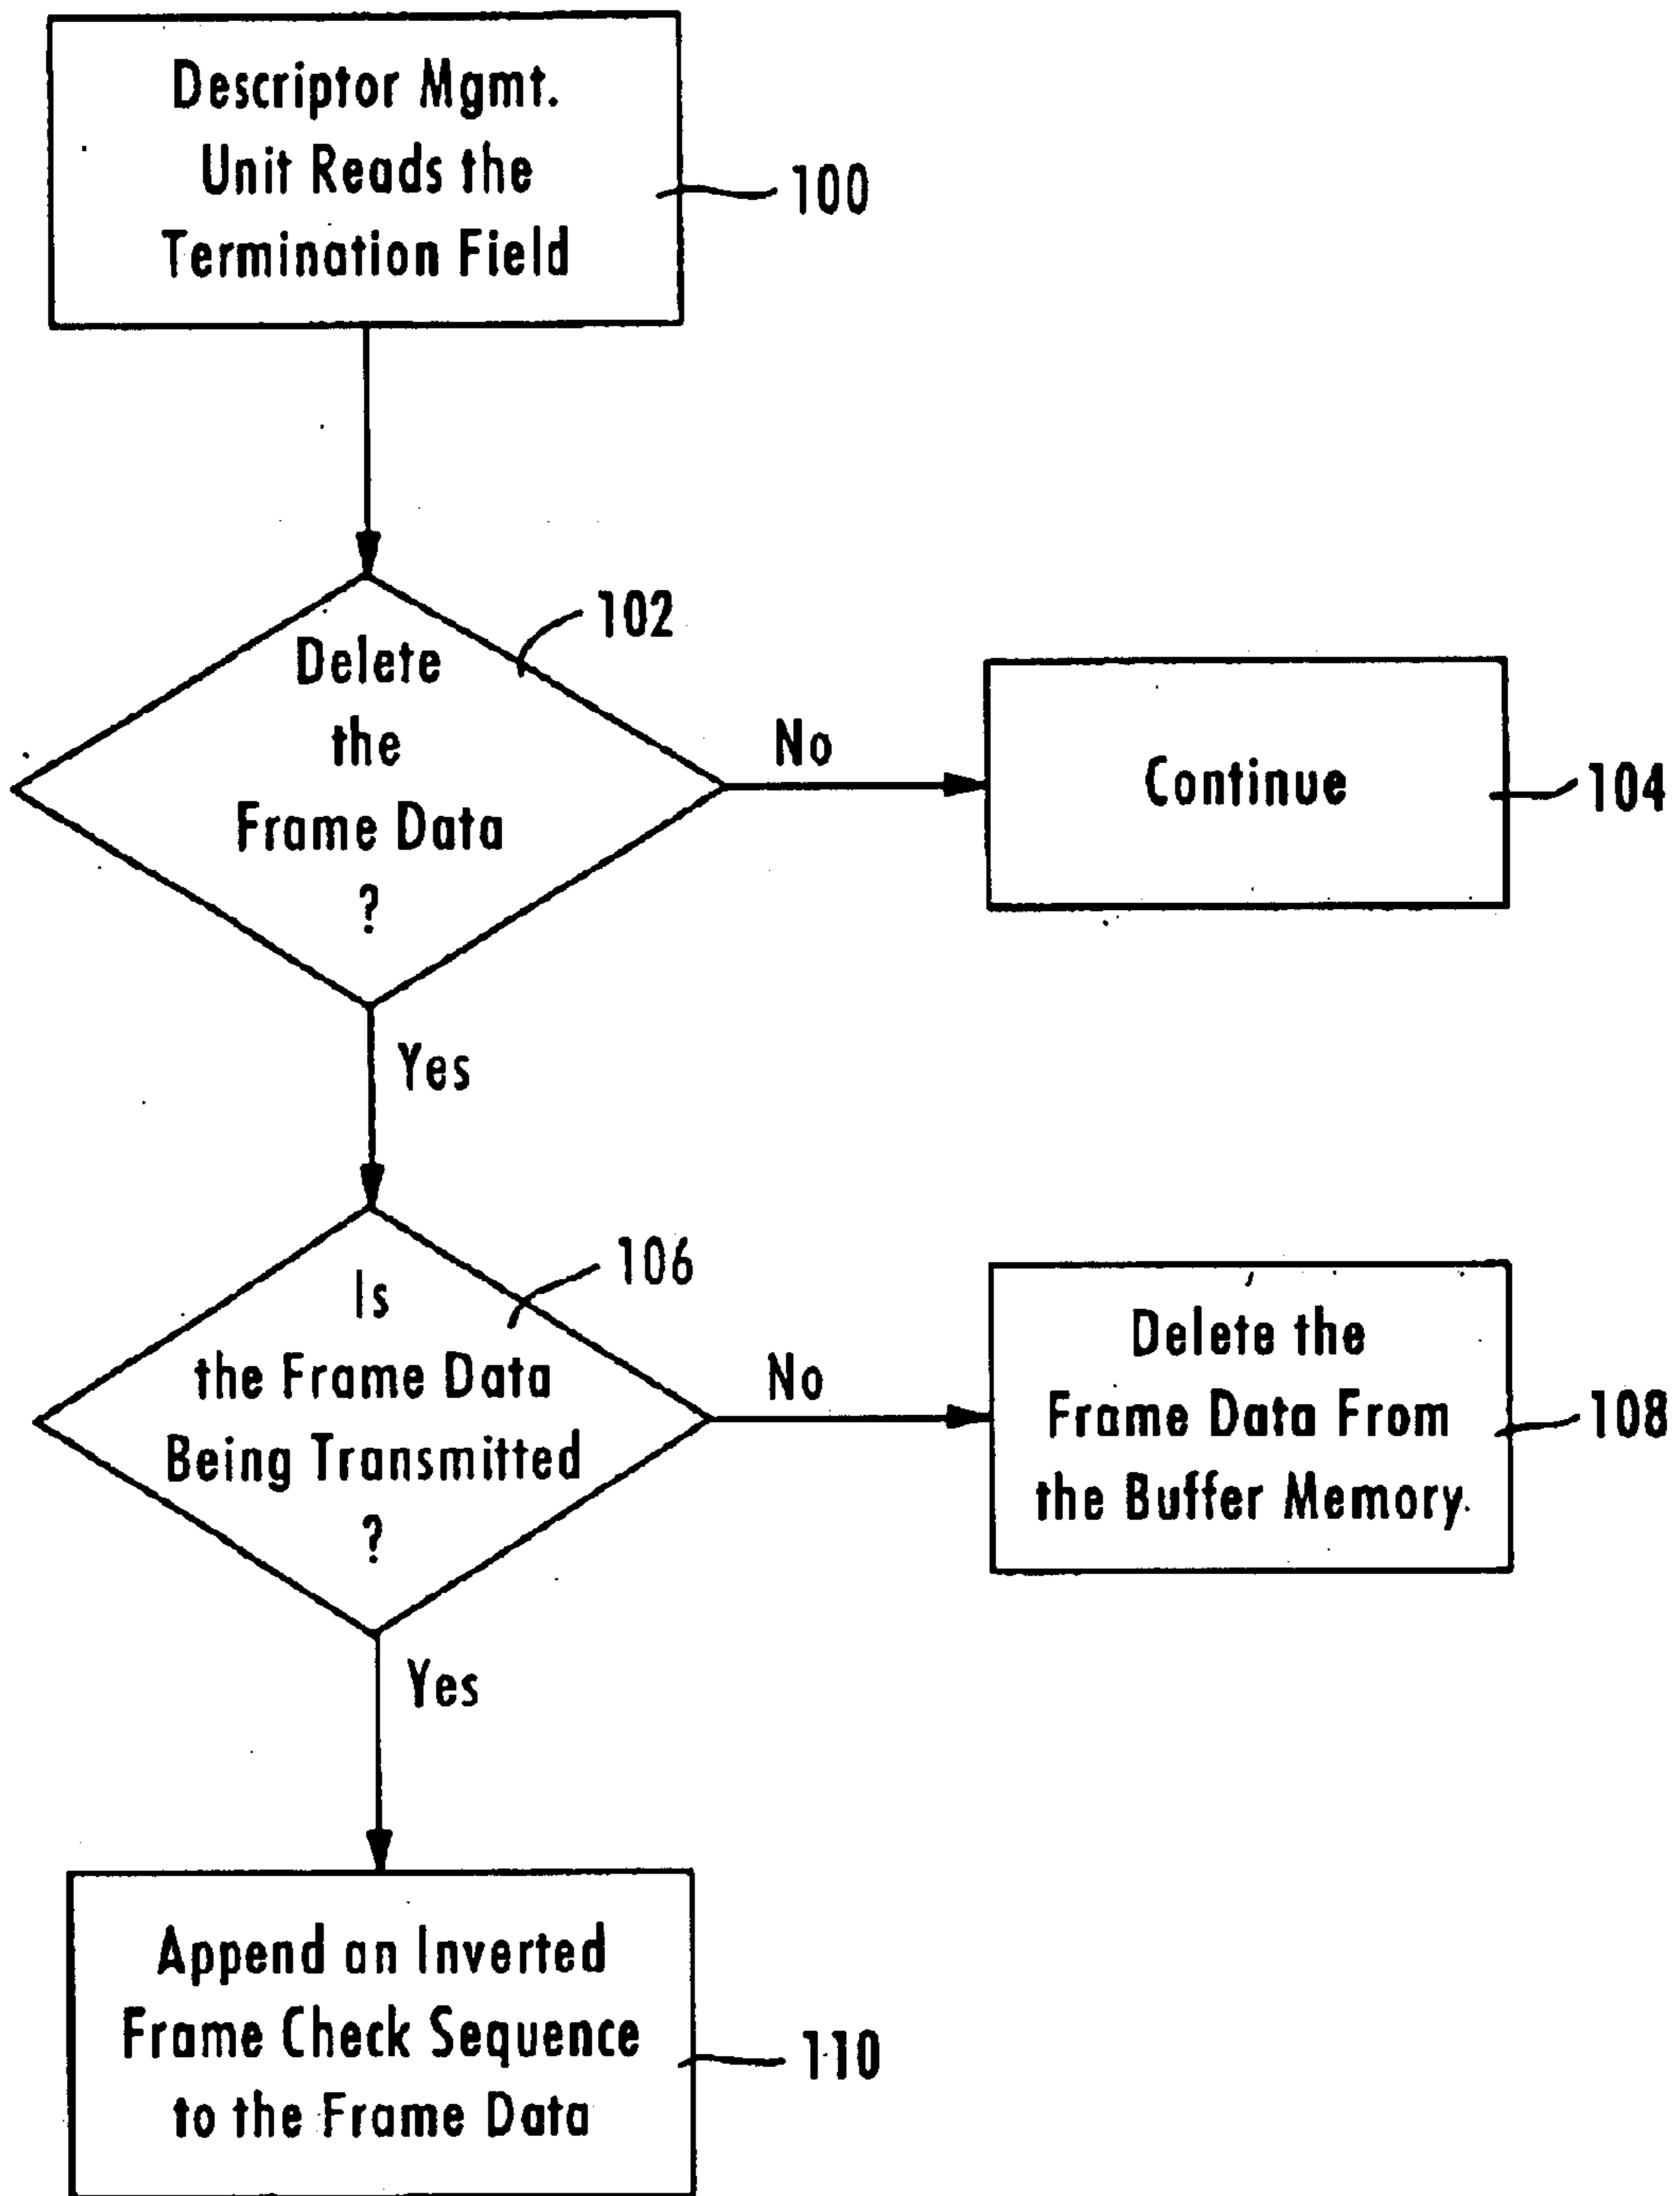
Descriptor Mgmt. Unit Reads the Termination Field

100

102

Delete the Frame Data ?

No

Continue

104

Yes

106

Is the Frame Data Being Transmitted ?

No

Delete the Frame Data From the Buffer Memory

108

Yes

Append an Inverted Frame Check Sequence to the Frame Data

110